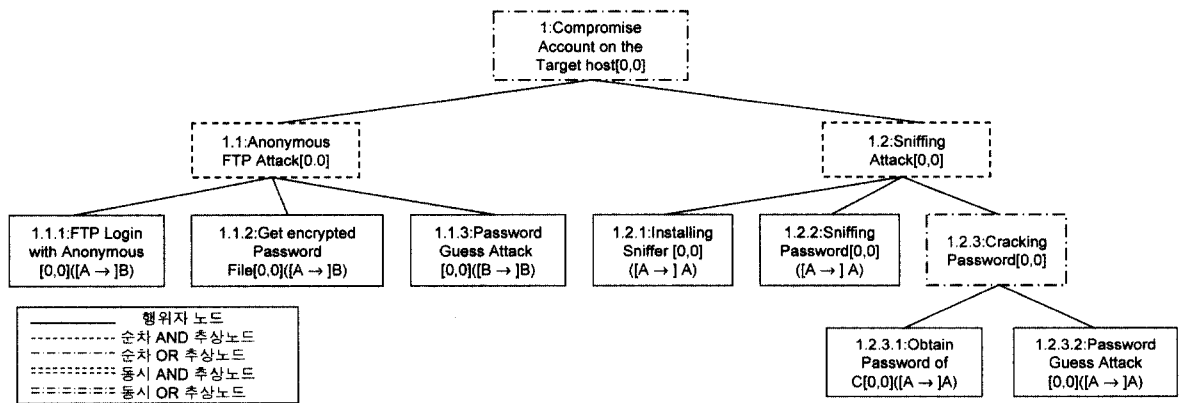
1:Compromise Account on the Target host[0,0]

1.1:Anonymous FTP Attack[0.0]

1.2:Sniffing Attack[0,0]

1.1.1:FTP Login with Anonymous [0,0]([A $\rightarrow$ ]B)

1.1.2:Get encrypted Password File[0,0]([A $\rightarrow$ ]B)

1.1.3:Password Guess Attack [0,0]([B $\rightarrow$ ]B)

1.2.1:Installing Sniffer [0,0] ([A $\rightarrow$ ] A)

1.2.2:Sniffing Password[0,0] ([A $\rightarrow$ ] A)

1.2.3:Cracking Password[0,0]

1.2.3.1:Obtain Password of C[0,0]([A $\rightarrow$ ]A)

1.2.3.2:Password Guess Attack [0,0]([A $\rightarrow$ ]A)

행위자 노드
순차 AND 추상노드
순차 OR 추상노드
동시 AND 추상노드
동시 OR 추상노드